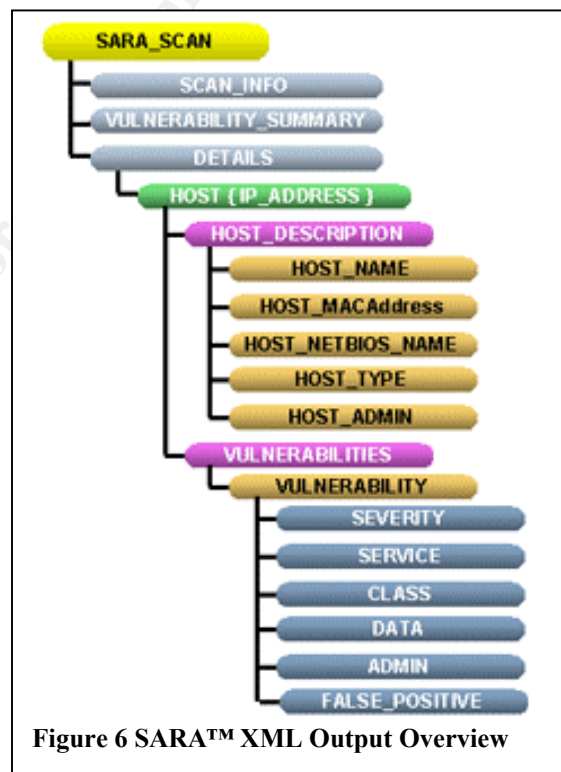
SARA_SCAN
SCAN_INFO
VULNERABILITY_SUMMARY
DETAILS
HOST {IP_ADDRESS}
HOST_DESCRIPTION
HOST_NAME
HOST_MACAddress
HOST_NETBIOS_NAME
HOST_TYPE
HOST_ADMIN
VULNERABILITIES
VULNERABILITY
SEVERITY
SERVICE
CLASS
DATA
ADMIN
FALSE_POSITIVE

Figure 6 SARA™ XML Output Overview